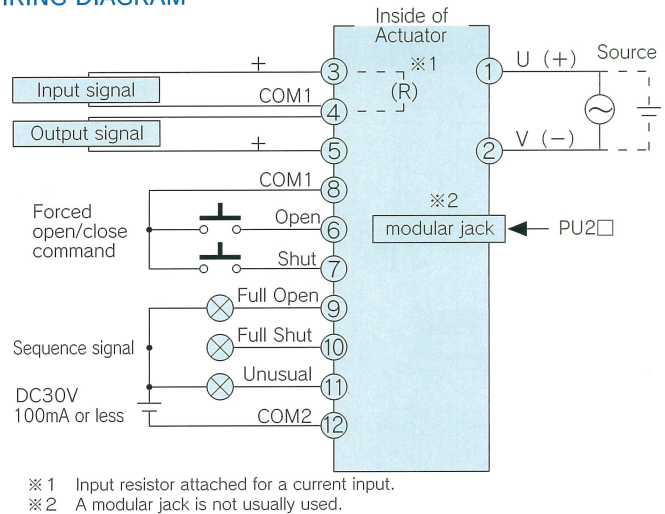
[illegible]IRING DIAGRAM

Inside of Actuator

Input signal
Output signal

+
③
COM1
④
+
⑤
※1
(R)

①
U (+)
Source
②
V (−)

COM1
⑧
Forced open/close command
Open
⑥
Shut
⑦

※2
modular jack
PU2□

Full Open
⑨
Sequence signal
Full Shut
⑩
Unusual
⑪
DC30V 100mA or less
COM2
⑫

※1 Input resistor attached for a current input.
※2 A modular jack is not usually used.